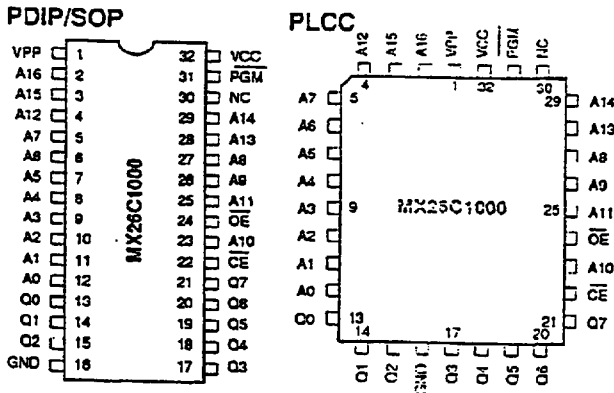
PDIP/SOP

VPP 1
A16 2
A15 3
A12 4
A7 5
A6 6
A5 7
A4 8
A3 9
A2 10
A1 11
A0 12
Q0 13
Q1 14
Q2 15
GND 16

MX26C1000

32 VCC
31 $\overline{PGM}$
30 NC
29 A14
28 A13
27 A8
26 A9
25 A11
24 $\overline{OE}$
23 A10
22 $\overline{CE}$
21 Q7
20 Q6
19 Q5
18 Q4
17 Q3

PLCC

A12 A15 A16 VPP VCC $\overline{PGM}$ NC
4 1 32 30

A7 5
A6
A5
A4
A3 9
A2
A1
A0
Q0 13

MX26C1000

29 A14
A13
A8
A9
25 A11
$\overline{OE}$
A10
$\overline{CE}$
21 Q7

14 17 20
Q1 Q2 GND Q3 Q4 Q5 Q6